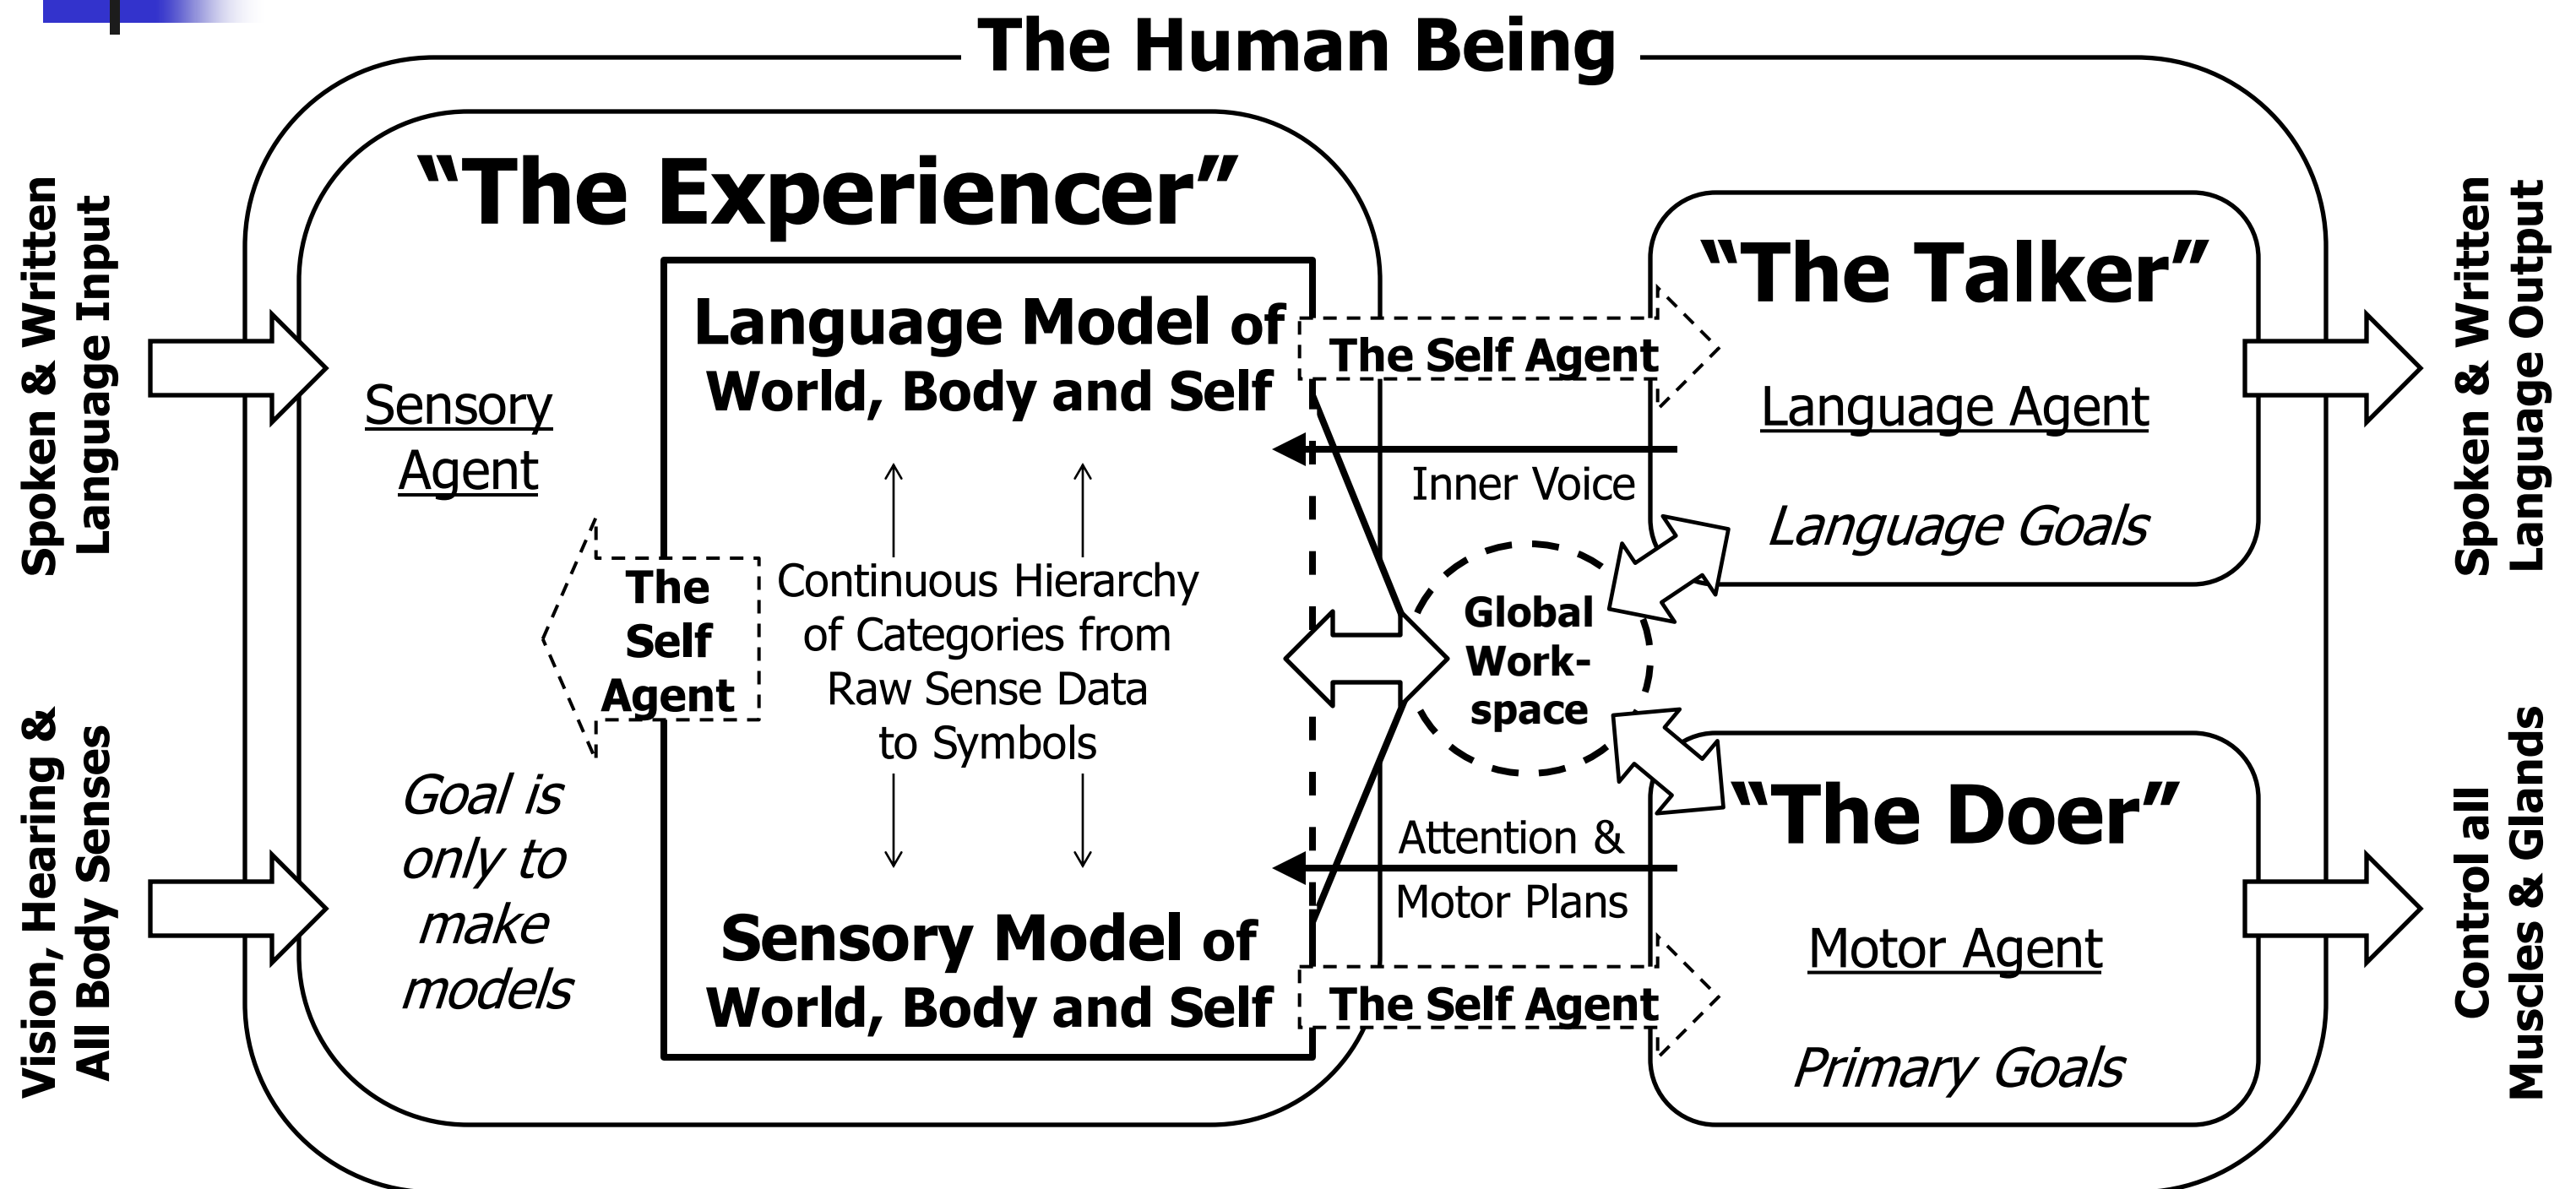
The Human Being

Spoken & Written Language Input

Vision, Hearing & All Body Senses

"The Experiencer"

Sensory Agent

Goal is only to make models

The Self Agent

Language Model of World, Body and Self

Continuous Hierarchy of Categories from Raw Sense Data to Symbols

Sensory Model of World, Body and Self

The Self Agent

Inner Voice

Global Work-space

Attention & Motor Plans

The Self Agent

"The Talker"

Language Agent

Language Goals

"The Doer"

Motor Agent

Primary Goals

Spoken & Written Language Output

Control all Muscles & Glands